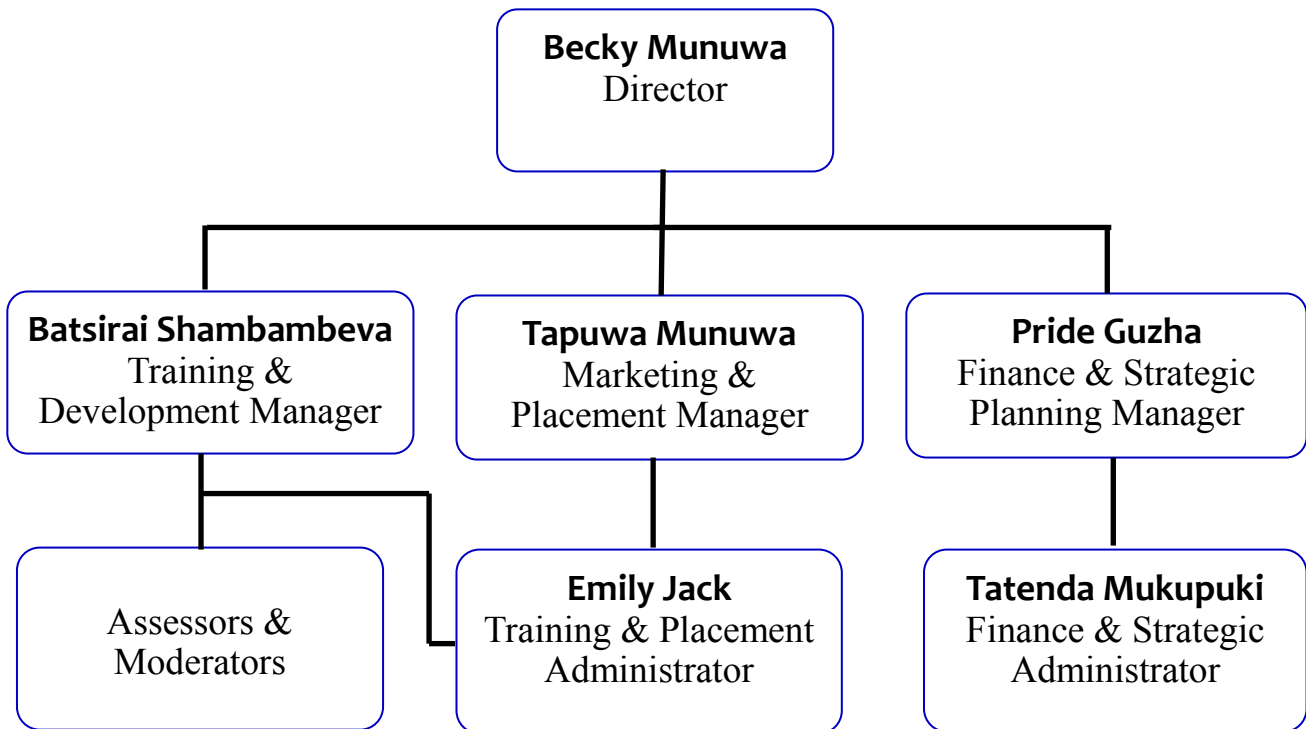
Becky Munuwa
Director

Batsirai Shambambeva
Training & Development Manager

Tapuwa Munuwa
Marketing & Placement Manager

Pride Guzha
Finance & Strategic Planning Manager

Assessors & Moderators

Emily Jack
Training & Placement Administrator

Tatenda Mukupuki
Finance & Strategic Administrator